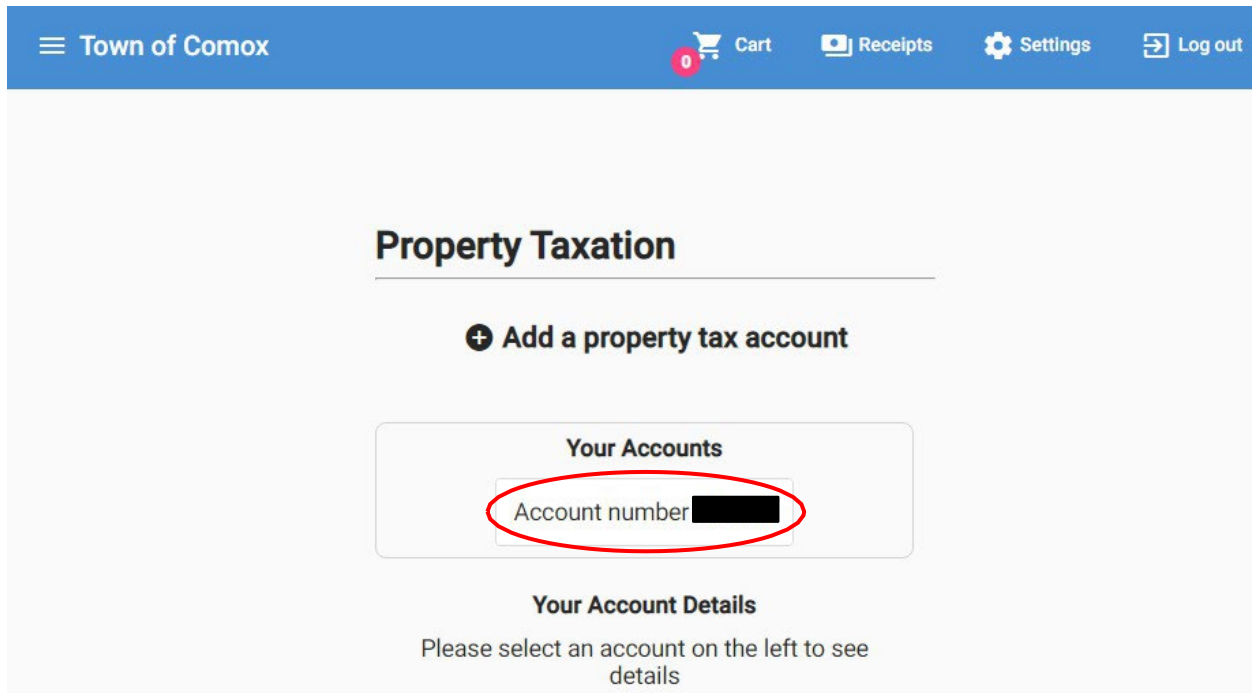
Town of Comox

0 Cart Receipts Settings Log out

Property Taxation

Add a property tax account

Your Accounts

Account number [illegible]

Your Account Details

Please select an account on the left to see details